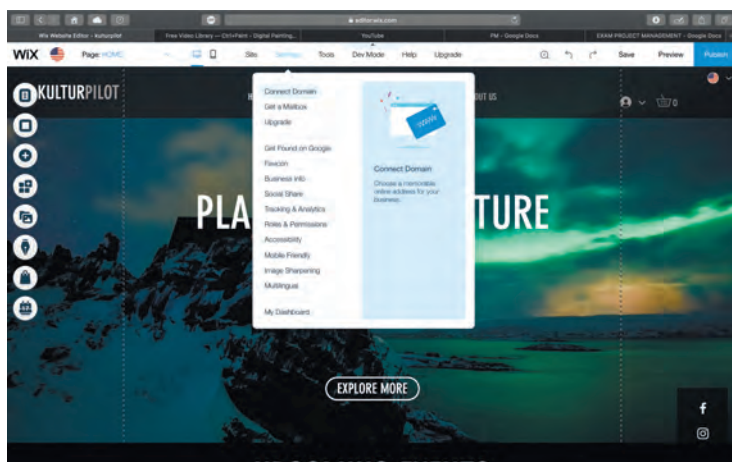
editor.wix.com

Wix Website Editor - Kulturpilot
Free Video Library — CtrlPaint - Digital Painting...
YouTube
PM - Google Docs
EXAM PROJECT MANAGEMENT - Google Docs

WiX Page: HOME Site Settings Tools Dev Mode Help Upgrade Save Preview Publish

KULTURPILOT

H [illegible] OUT US

Connect Domain
Get a Mailbox
Upgrade

Get Found on Google
Favicon
Business Info
Social Share
Tracking & Analytics
Roles & Permissions
Accessibility
Mobile Friendly
Image Sharpening
Multilingual

My Dashboard

Connect Domain
Choose a memorable online address for your business.

PLA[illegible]TURE

EXPLORE MORE